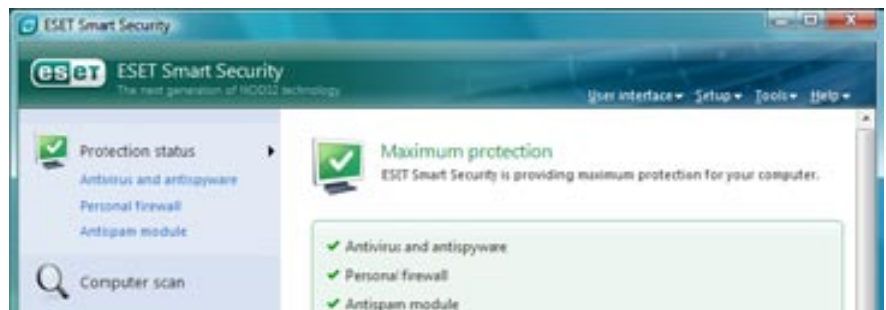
ESET Smart Security

eset ESET Smart Security
The next generation of NOD32 technology

User interface ▾ Setup ▾ Tools ▾ Help ▾

Protection status
Antivirus and antispyware
Personal firewall
Antispam module

Computer scan

Maximum protection
ESET Smart Security is providing maximum protection for your computer.

✔ Antivirus and antispyware
✔ Personal firewall
✔ Antispam module